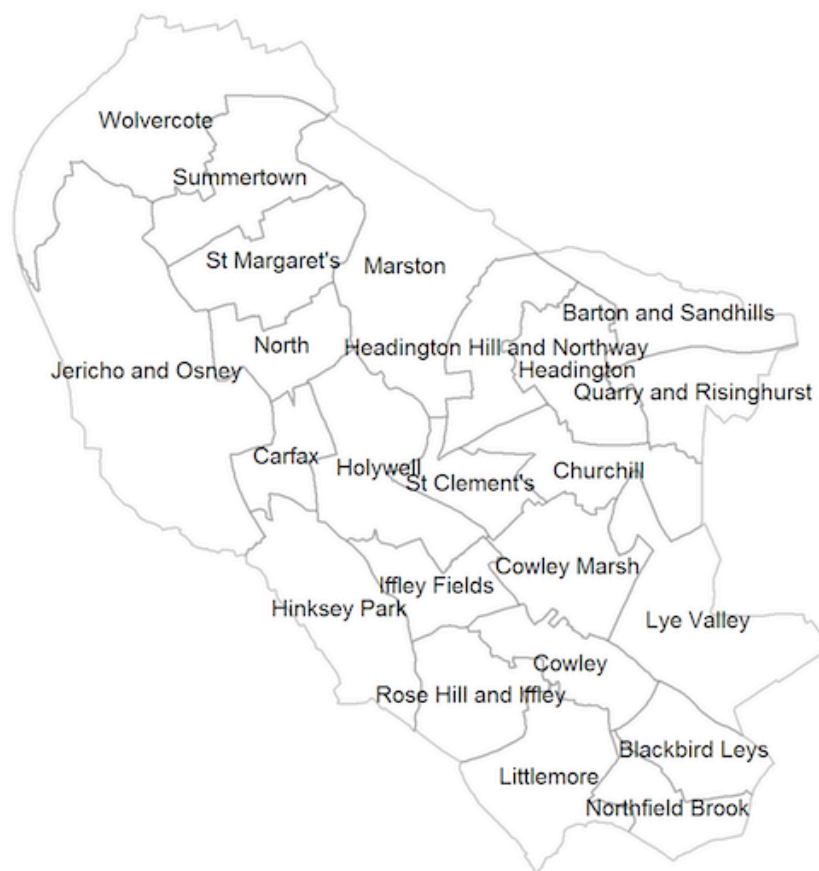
Wolvercote
Summertown
St Margaret's
Marston
Barton and Sandhills
North
Headington Hill and Northway
Headington
Jericho and Osney
Quarry and Risinghurst
Carfax
Holywell
St Clement's
Churchill
Cowley Marsh
Iffley Fields
Hinksey Park
Lye Valley
Cowley
Rose Hill and Iffley
Blackbird Leys
Littlemore
Northfield Brook